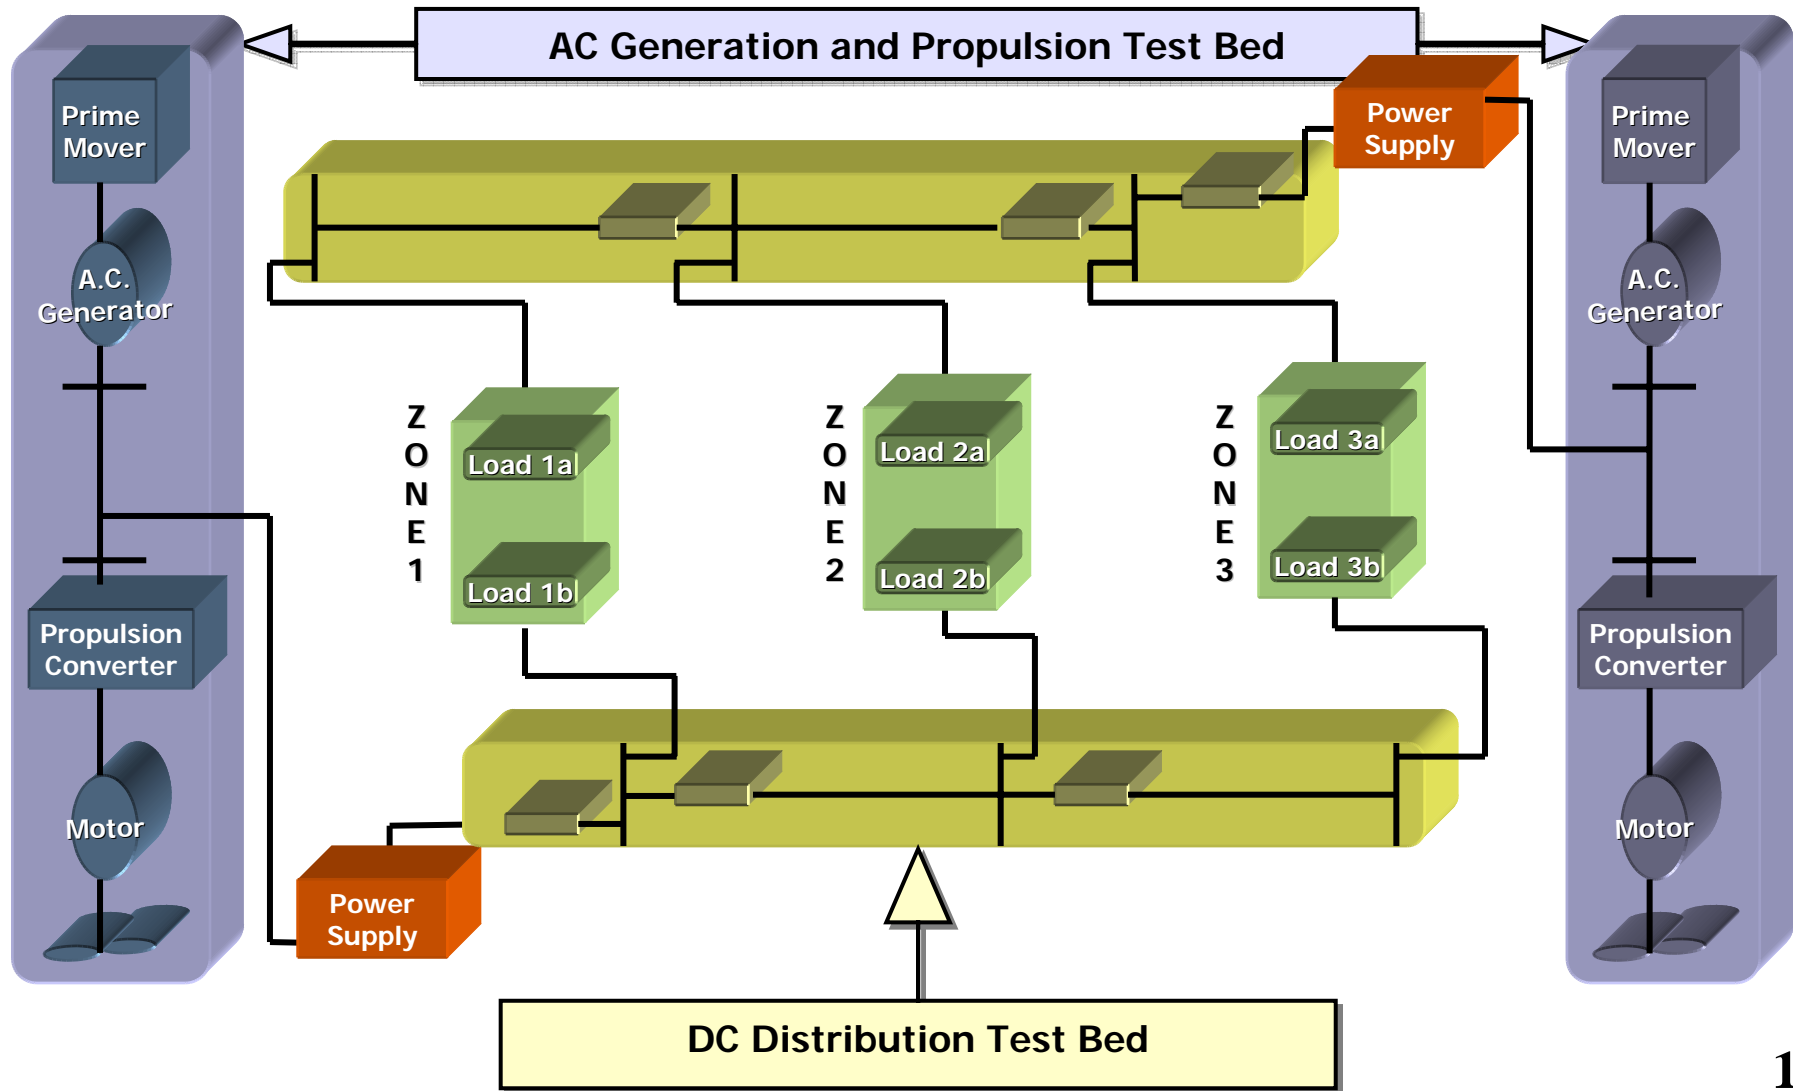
AC Generation and Propulsion Test Bed

Prime Mover

A.C. Generator

Propulsion Converter

Motor

Power Supply

Prime Mover

A.C. Generator

Propulsion Converter

Motor

ZONE 1

Load 1a

Load 1b

ZONE 2

Load 2a

Load 2b

ZONE 3

Load 3a

Load 3b

Power Supply

DC Distribution Test Bed

1